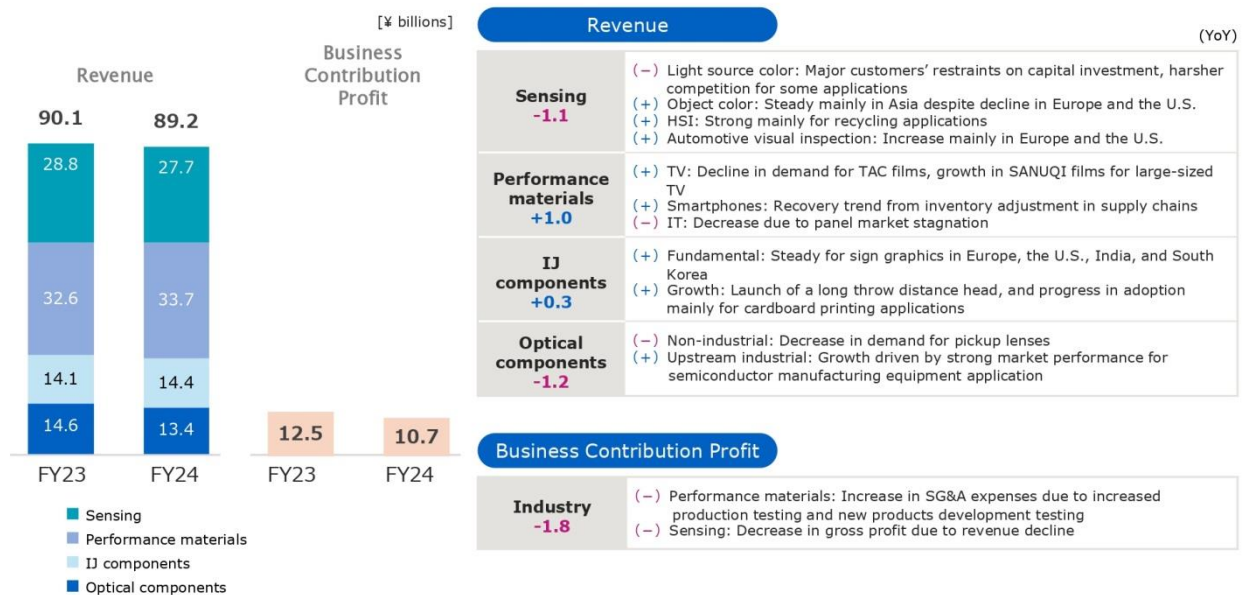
[¥ billions]

Revenue

Business Contribution Profit

90.1

89.2

28.8

27.7

32.6

33.7

14.1

14.4

14.6

13.4

12.5

10.7

FY23

FY24

FY23

FY24

Sensing
Performance materials
IJ components
Optical components

Revenue

(YoY)

| | |
|---|---|
| Sensing -1.1 | (−) Light source color: Major customers' restraints on capital investment, harsher competition for some applications (+) Object color: Steady mainly in Asia despite decline in Europe and the U.S. (+) HSI: Strong mainly for recycling applications (+) Automotive visual inspection: Increase mainly in Europe and the U.S. |
| Performance materials +1.0 | (+) TV: Decline in demand for TAC films, growth in SANUQI films for large-sized TV (+) Smartphones: Recovery trend from inventory adjustment in supply chains (−) IT: Decrease due to panel market stagnation |
| IJ components +0.3 | (+) Fundamental: Steady for sign graphics in Europe, the U.S., India, and South Korea (+) Growth: Launch of a long throw distance head, and progress in adoption mainly for cardboard printing applications |
| Optical components -1.2 | (−) Non-industrial: Decrease in demand for pickup lenses (+) Upstream industrial: Growth driven by strong market performance for semiconductor manufacturing equipment application |

Business Contribution Profit

| | |
|---|---|
| Industry -1.8 | (−) Performance materials: Increase in SG&A expenses due to increased production testing and new products development testing (−) Sensing: Decrease in gross profit due to revenue decline |